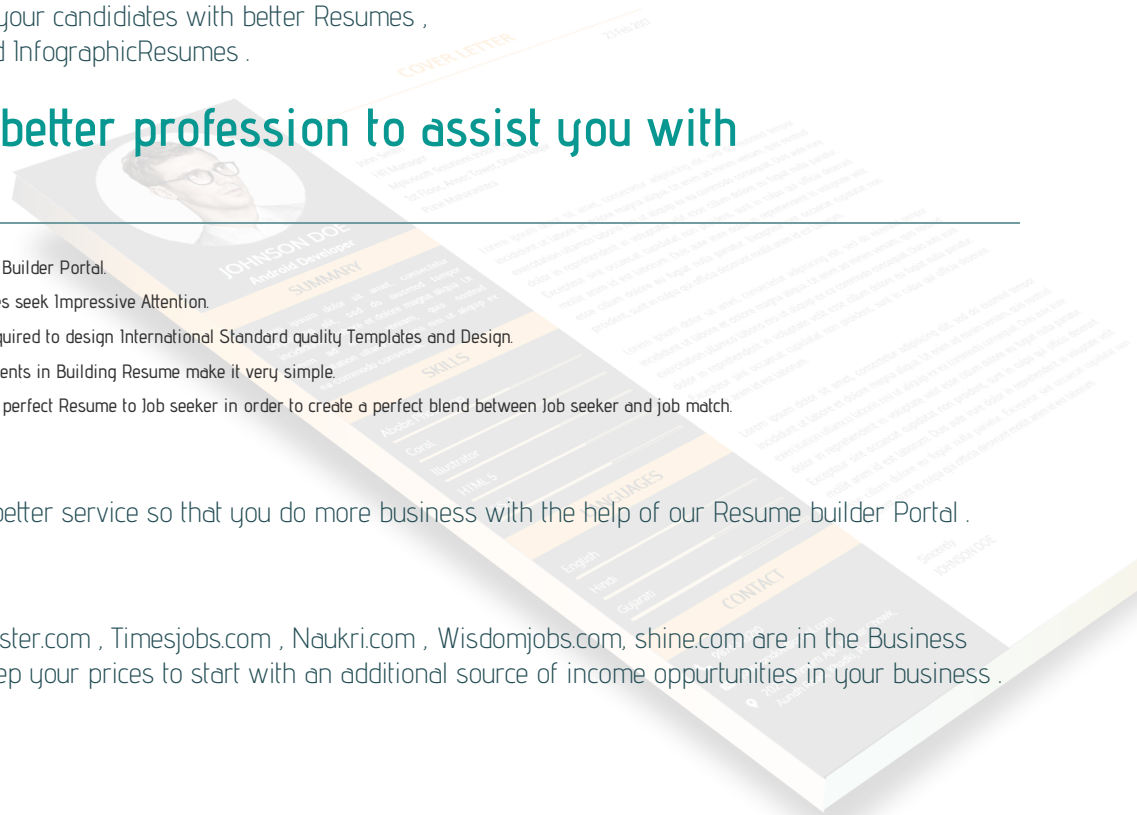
your candidiates with better Resumes ,
d InfographicResumes .

better profession to assist you with

Builder Portal.
s seek Impressive Attention.
quired to design International Standard quality Templates and Design.
ents in Building Resume make it very simple.
perfect Resume to Job seeker in order to create a perfect blend between Job seeker and job match.

better service so that you do more business with the help of our Resume builder Portal .

ster.com , Timesjobs.com , Naukri.com , Wisdomjobs.com, shine.com are in the Business
ep your prices to start with an additional source of income oppurtunities in your business .